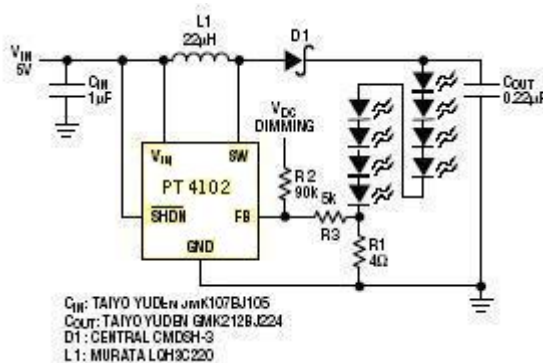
$V_{IN}$
5V

$C_{IN}$
1µF

L1
22µH

D1

$C_{OUT}$
0.22µF

$V_{IN}$

SW

PT 4102

$\overline{SHDN}$

FB

GND

$V_{DC}$
DIMMING

R2
90k

5k

R3

R1
4Ω

$C_{IN}$: TAIYO YUDEN JMK107BJ105
$C_{OUT}$: TAIYO YUDEN GMK212BJ224
D1 : CENTRAL CMDSH-3
L1 : MURATA LQH3C220